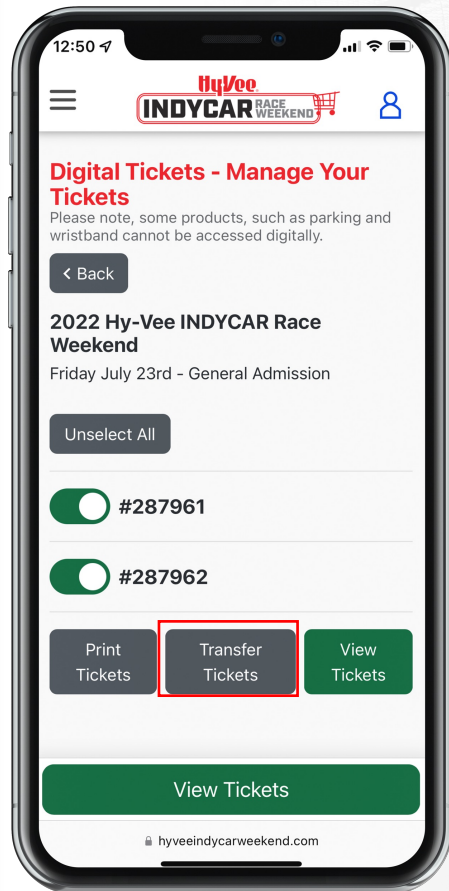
12:50

HyVee INDYCAR RACE WEEKEND

Digital Tickets - Manage Your Tickets

Please note, some products, such as parking and wristband cannot be accessed digitally.

< Back

2022 Hy-Vee INDYCAR Race Weekend

Friday July 23rd - General Admission

Unselect All

#287961

#287962

Print Tickets

Transfer Tickets

View Tickets

View Tickets

hyveeindycarweekend.com